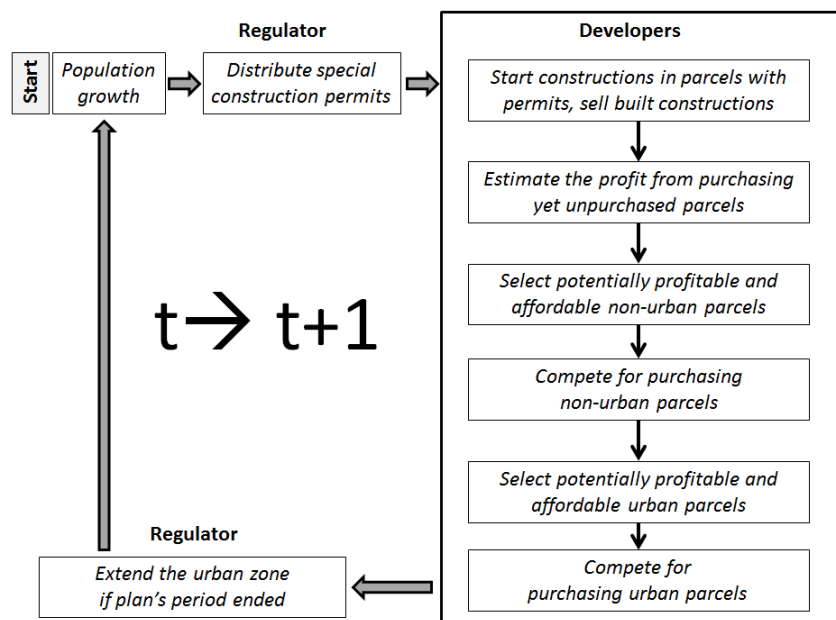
Start

Population growth

Regulator

Distribute special construction permits

Developers

Start constructions in parcels with permits, sell built constructions

Estimate the profit from purchasing yet unpurchased parcels

Select potentially profitable and affordable non-urban parcels

Compete for purchasing non-urban parcels

Select potentially profitable and affordable urban parcels

Compete for purchasing urban parcels

t→ t+1

Regulator

Extend the urban zone if plan's period ended